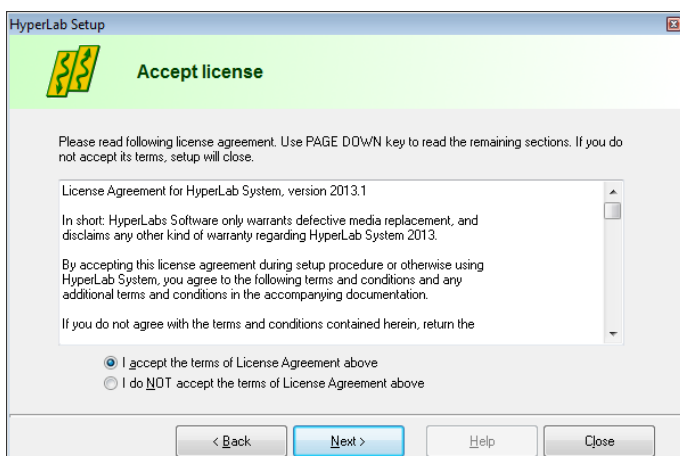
HyperLab Setup

Accept license

Please read following license agreement. Use PAGE DOWN key to read the remaining sections. If you do not accept its terms, setup will close.

License Agreement for HyperLab System, version 2013.1

In short: HyperLabs Software only warrants defective media replacement, and disclaims any other kind of warranty regarding HyperLab System 2013.

By accepting this license agreement during setup procedure or otherwise using HyperLab System, you agree to the following terms and conditions and any additional terms and conditions in the accompanying documentation.

If you do not agree with the terms and conditions contained herein, return the

I accept the terms of License Agreement above
I do NOT accept the terms of License Agreement above

< Back
Next >
Help
Close